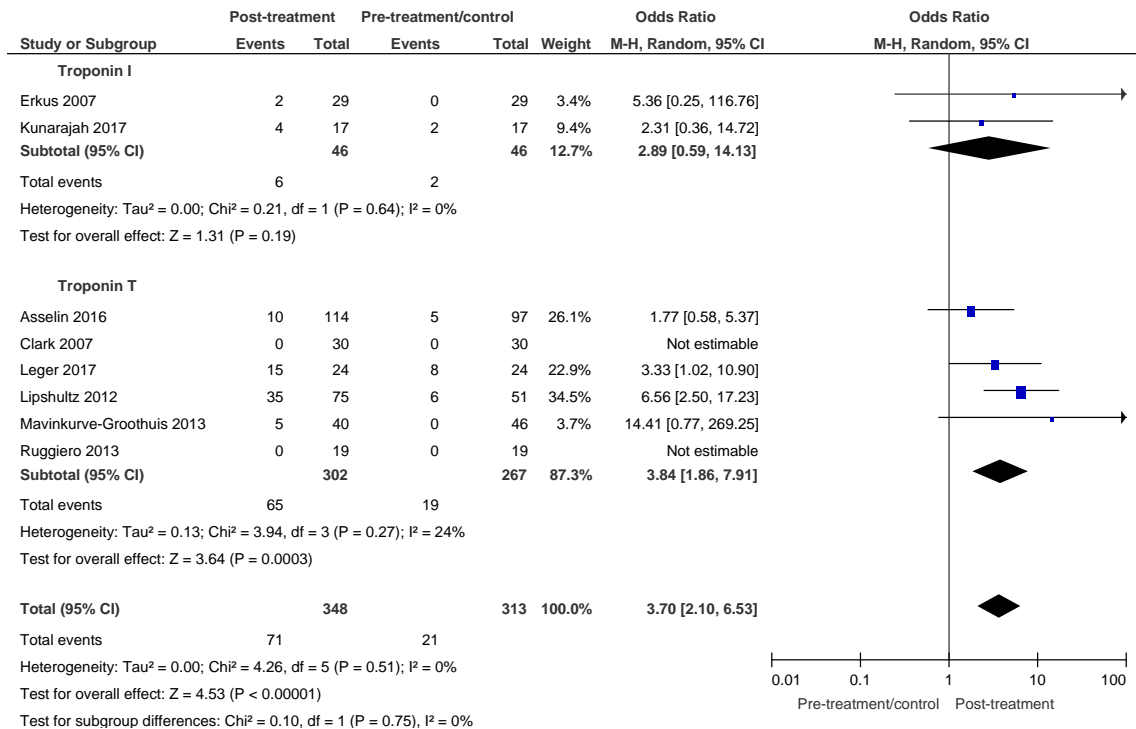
| Study or Subgroup | Post-treatment Events | Post-treatment Total | Pre-treatment/control Events | Pre-treatment/control Total | Weight | Odds Ratio M-H, Random, 95% CI |
|---|---|---|---|---|---|---|
| **Troponin I** | | | | | | |
| Erkus 2007 | 2 | 29 | 0 | 29 | 3.4% | 5.36 [0.25, 116.76] |
| Kunarajah 2017 | 4 | 17 | 2 | 17 | 9.4% | 2.31 [0.36, 14.72] |
| **Subtotal (95% CI)** | | **46** | | **46** | **12.7%** | **2.89 [0.59, 14.13]** |
| Total events | 6 | | 2 | | | |
| Heterogeneity: Tau² = 0.00; Chi² = 0.21, df = 1 (P = 0.64); I² = 0% | | | | | | |
| Test for overall effect: Z = 1.31 (P = 0.19) | | | | | | |
| **Troponin T** | | | | | | |
| Asselin 2016 | 10 | 114 | 5 | 97 | 26.1% | 1.77 [0.58, 5.37] |
| Clark 2007 | 0 | 30 | 0 | 30 | | Not estimable |
| Leger 2017 | 15 | 24 | 8 | 24 | 22.9% | 3.33 [1.02, 10.90] |
| Lipshultz 2012 | 35 | 75 | 6 | 51 | 34.5% | 6.56 [2.50, 17.23] |
| Mavinkurve-Groothuis 2013 | 5 | 40 | 0 | 46 | 3.7% | 14.41 [0.77, 269.25] |
| Ruggiero 2013 | 0 | 19 | 0 | 19 | | Not estimable |
| **Subtotal (95% CI)** | | **302** | | **267** | **87.3%** | **3.84 [1.86, 7.91]** |
| Total events | 65 | | 19 | | | |
| Heterogeneity: Tau² = 0.13; Chi² = 3.94, df = 3 (P = 0.27); I² = 24% | | | | | | |
| Test for overall effect: Z = 3.64 (P = 0.0003) | | | | | | |
| **Total (95% CI)** | | **348** | | **313** | **100.0%** | **3.70 [2.10, 6.53]** |
| Total events | 71 | | 21 | | | |
| Heterogeneity: Tau² = 0.00; Chi² = 4.26, df = 5 (P = 0.51); I² = 0% | | | | | | |
| Test for overall effect: Z = 4.53 (P < 0.00001) | | | | | | |
| Test for subgroup differences: Chi² = 0.10, df = 1 (P = 0.75), I² = 0% | | | | | | |

Odds Ratio
M-H, Random, 95% CI

0.01 0.1 1 10 100
Pre-treatment/control Post-treatment